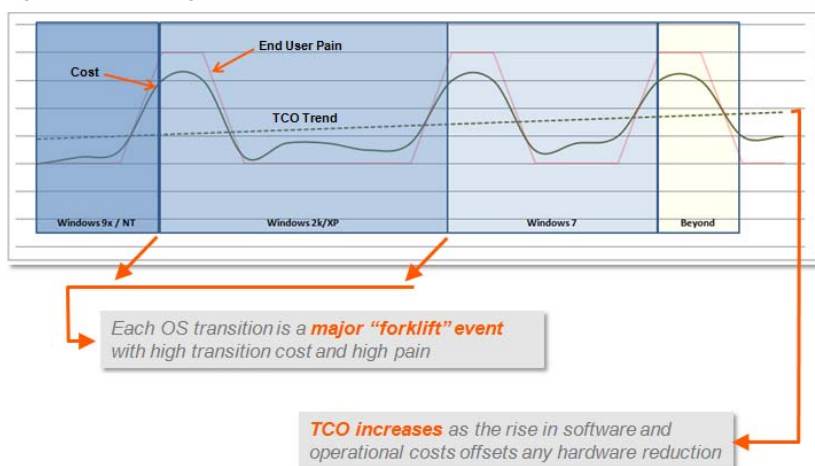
End User Pain

Cost

TCO Trend

Windows 9x / NT

Windows 2k/XP

Windows 7

Beyond

Each OS transition is a major "forklift" event with high transition cost and high pain

TCO increases as the rise in software and operational costs offsets any hardware reduction